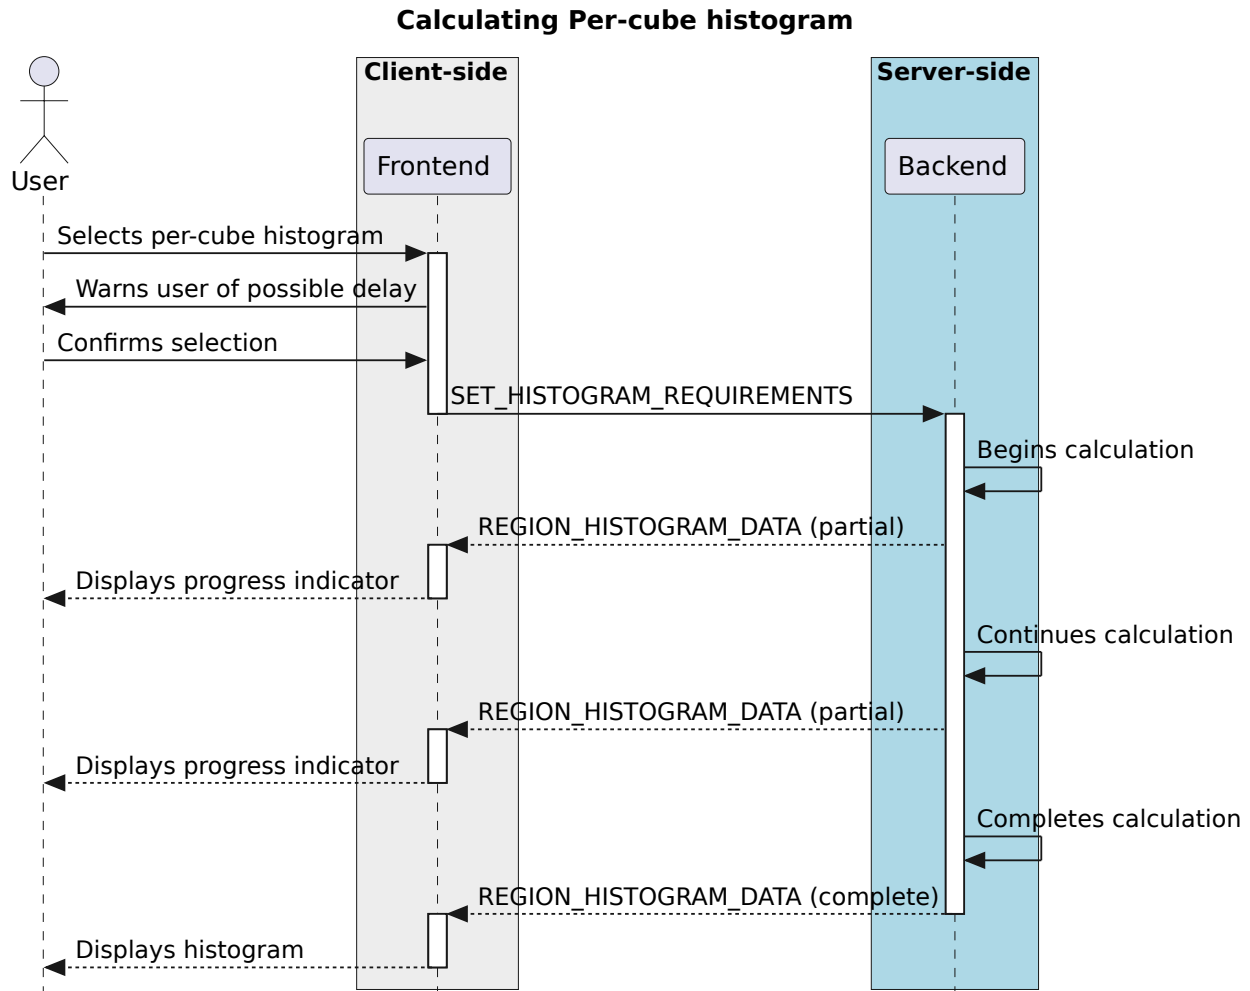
Calculating Per-cube histogram

Client-side

Server-side

User

Frontend

Backend

Selects per-cube histogram

Warns user of possible delay

Confirms selection

SET_HISTOGRAM_REQUIREMENTS

Begins calculation

REGION_HISTOGRAM_DATA (partial)

Displays progress indicator

Continues calculation

REGION_HISTOGRAM_DATA (partial)

Displays progress indicator

Completes calculation

REGION_HISTOGRAM_DATA (complete)

Displays histogram